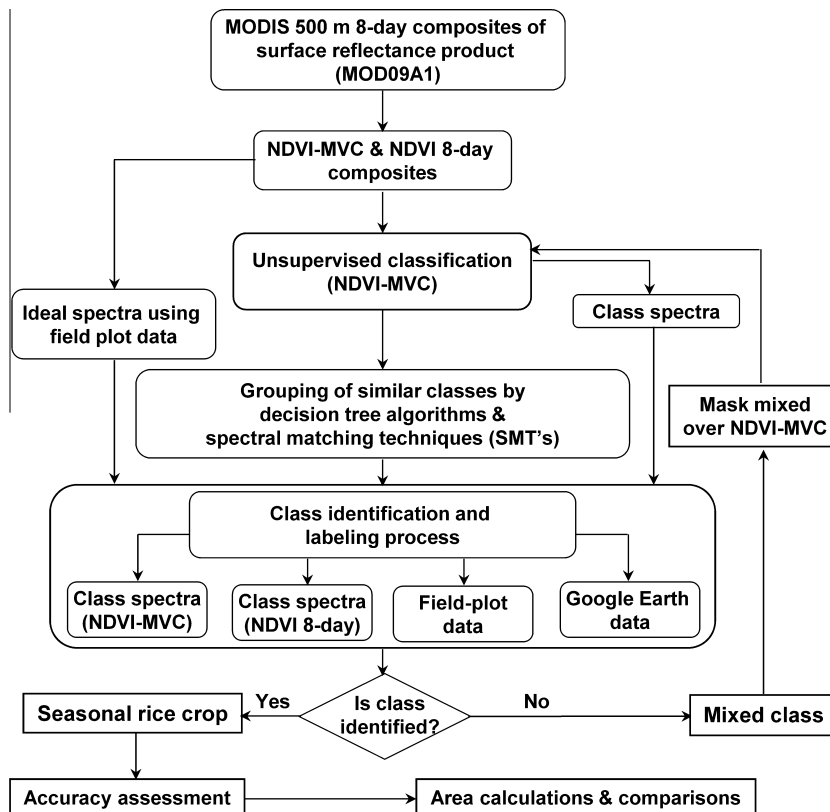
MODIS 500 m 8-day composites of surface reflectance product (MOD09A1)

NDVI-MVC & NDVI 8-day composites

Unsupervised classification (NDVI-MVC)

Ideal spectra using field plot data

Class spectra

Grouping of similar classes by decision tree algorithms & spectral matching techniques (SMT's)

Mask mixed over NDVI-MVC

Class identification and labeling process

Class spectra (NDVI-MVC)

Class spectra (NDVI 8-day)

Field-plot data

Google Earth data

Is class identified?

Yes

No

Seasonal rice crop

Mixed class

Accuracy assessment

Area calculations & comparisons